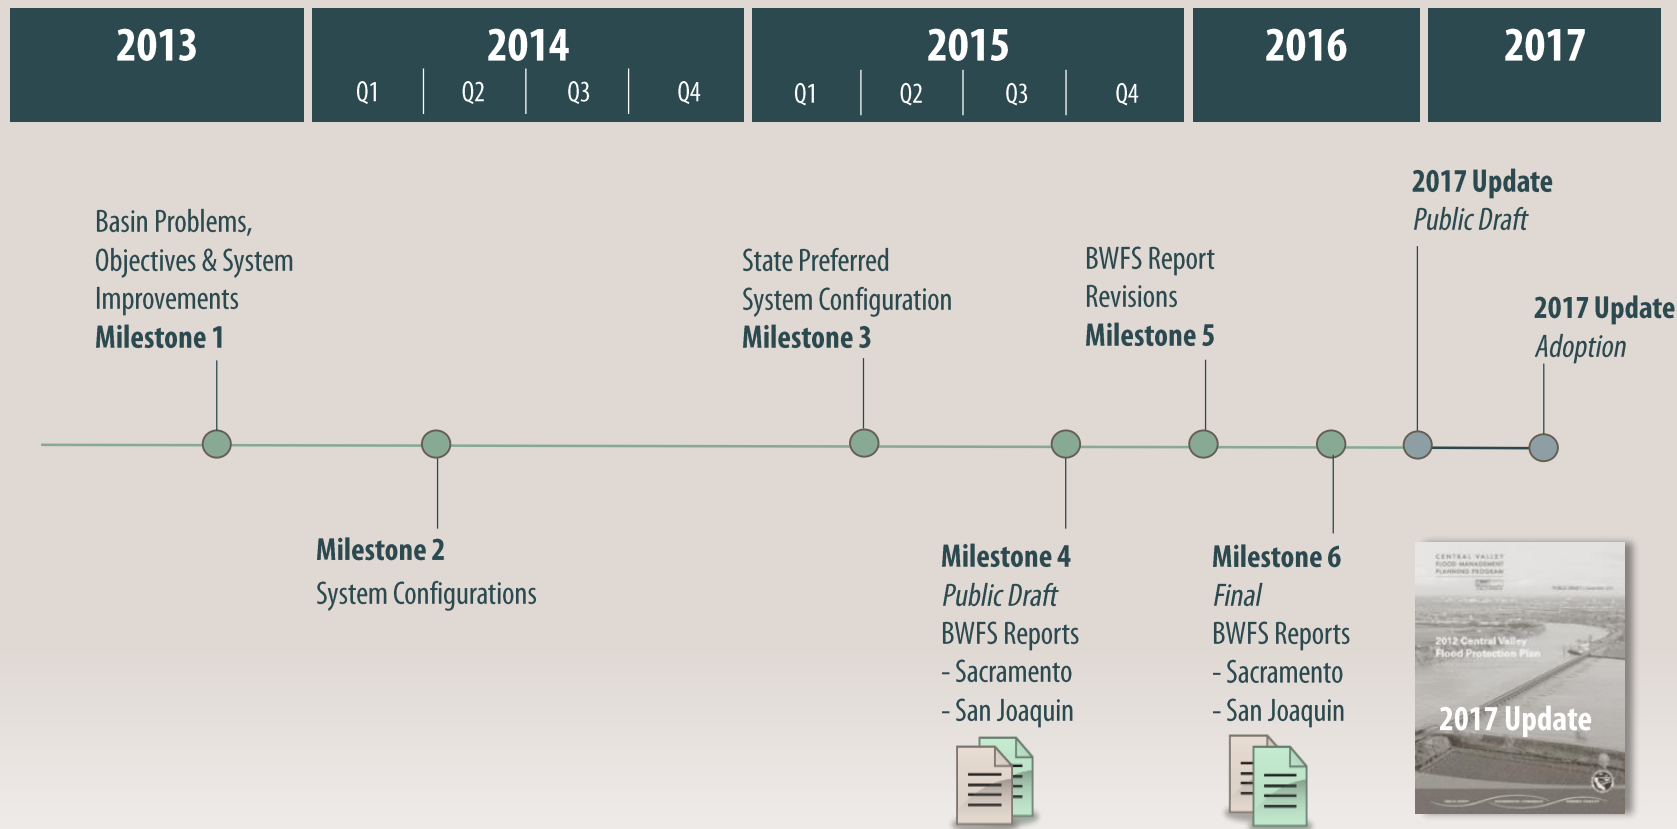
| 2013 | 2014 | 2015 | 2016 | 2017 |
|---|---|---|---|---|
| | Q1 Q2 Q3 Q4 | Q1 Q2 Q3 Q4 | | |

Basin Problems, Objectives & System Improvements
**Milestone 1**

**Milestone 2**
System Configurations

State Preferred System Configuration
**Milestone 3**

**Milestone 4**
*Public Draft*
BWFS Reports
- Sacramento
- San Joaquin

BWFS Report Revisions
**Milestone 5**

**Milestone 6**
*Final*
BWFS Reports
- Sacramento
- San Joaquin

**2017 Update**
*Public Draft*

**2017 Update**
*Adoption*

CENTRAL VALLEY FLOOD MANAGEMENT PLANNING PROGRAM

2012 Central Valley Flood Protection Plan

2017 Update